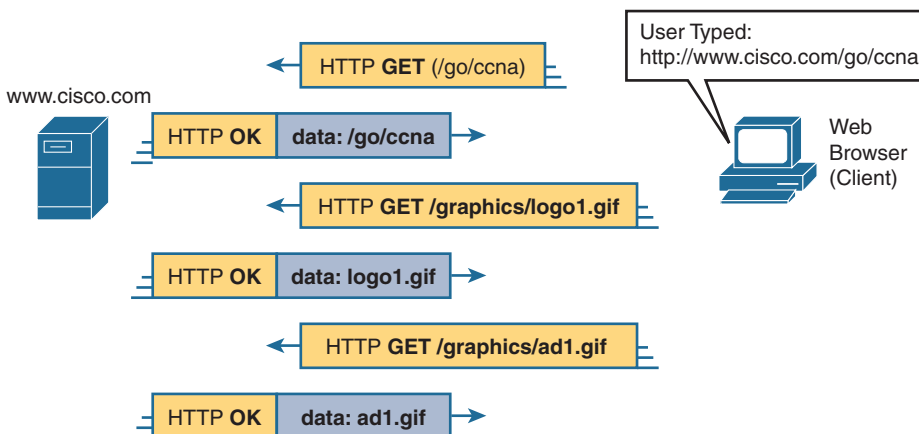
User Typed:
http://www.cisco.com/go/ccna

HTTP GET (/go/ccna)

www.cisco.com

HTTP OK | data: /go/ccna

Web Browser (Client)

HTTP GET /graphics/logo1.gif

HTTP OK | data: logo1.gif

HTTP GET /graphics/ad1.gif

HTTP OK | data: ad1.gif